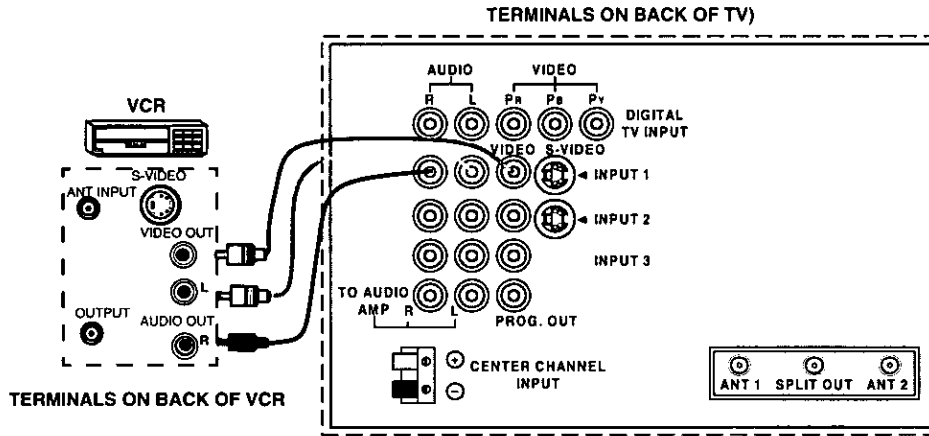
TERMINALS ON BACK OF TV)

VCR

S-VIDEO

ANT INPUT

VIDEO OUT

L

OUTPUT

AUDIO OUT

R

TERMINALS ON BACK OF VCR

AUDIO

R L

VIDEO

PR PB PY

DIGITAL TV INPUT

VIDEO S-VIDEO

INPUT 1

INPUT 2

INPUT 3

TO AUDIO AMP R L

PROG. OUT

CENTER CHANNEL INPUT

ANT 1 SPLIT OUT ANT 2